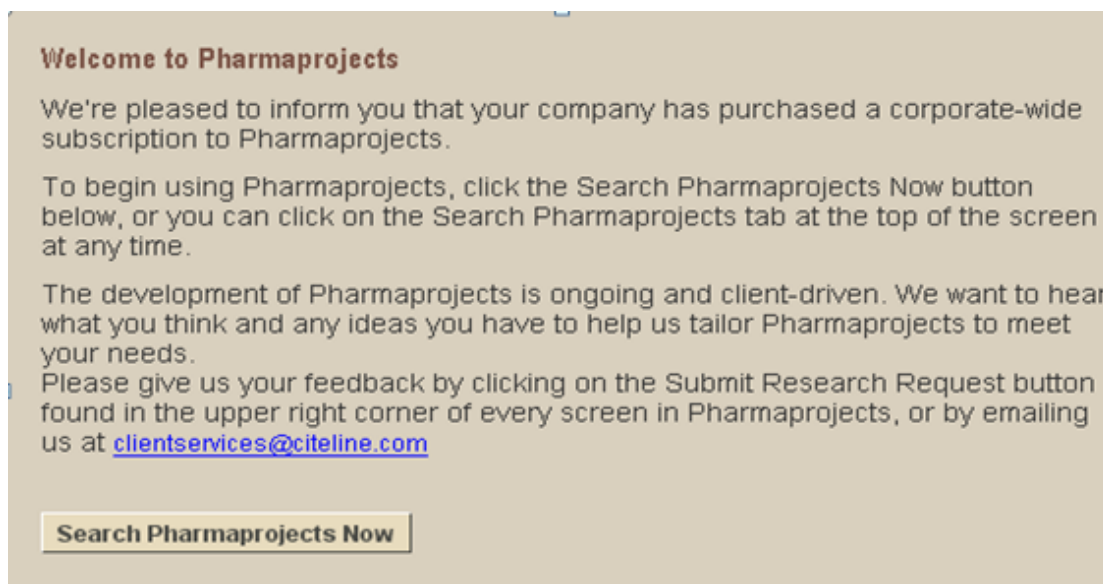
Welcome to Pharmaprojects

We're pleased to inform you that your company has purchased a corporate-wide subscription to Pharmaprojects.

To begin using Pharmaprojects, click the Search Pharmaprojects Now button below, or you can click on the Search Pharmaprojects tab at the top of the screen at any time.

The development of Pharmaprojects is ongoing and client-driven. We want to hear what you think and any ideas you have to help us tailor Pharmaprojects to meet your needs.
Please give us your feedback by clicking on the Submit Research Request button found in the upper right corner of every screen in Pharmaprojects, or by emailing us at clientservices@citeline.com

Search Pharmaprojects Now